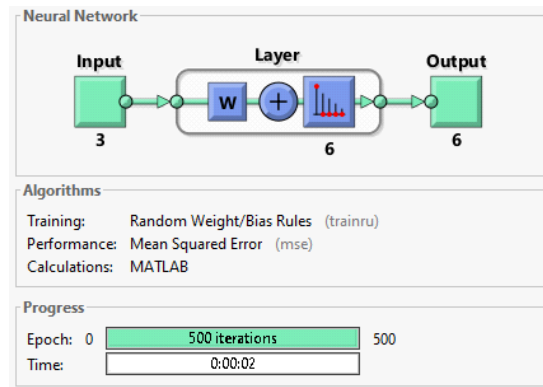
Neural Network

Input
3

Layer
W
+
6

Output
6

Algorithms

Training: Random Weight/Bias Rules (trainru)
Performance: Mean Squared Error (mse)
Calculations: MATLAB

Progress

Epoch: 0 500 iterations 500
Time: 0:00:02